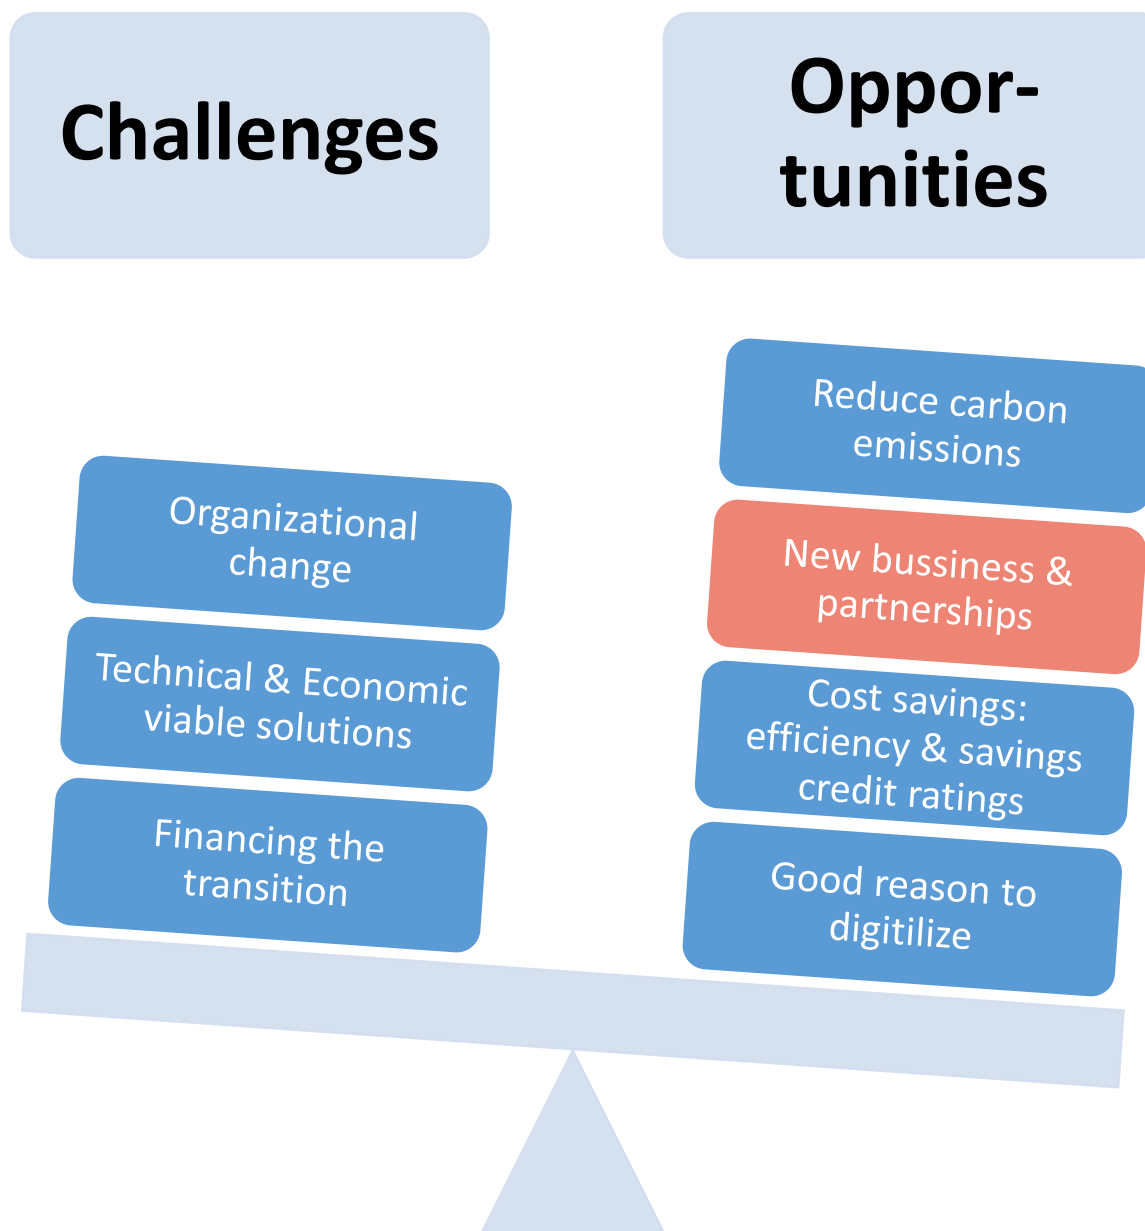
Challenges

Opportunities

Organizational change

Technical & Economic viable solutions

Financing the transition

Reduce carbon emissions

New bussiness & partnerships

Cost savings: efficiency & savings credit ratings

Good reason to digitilize